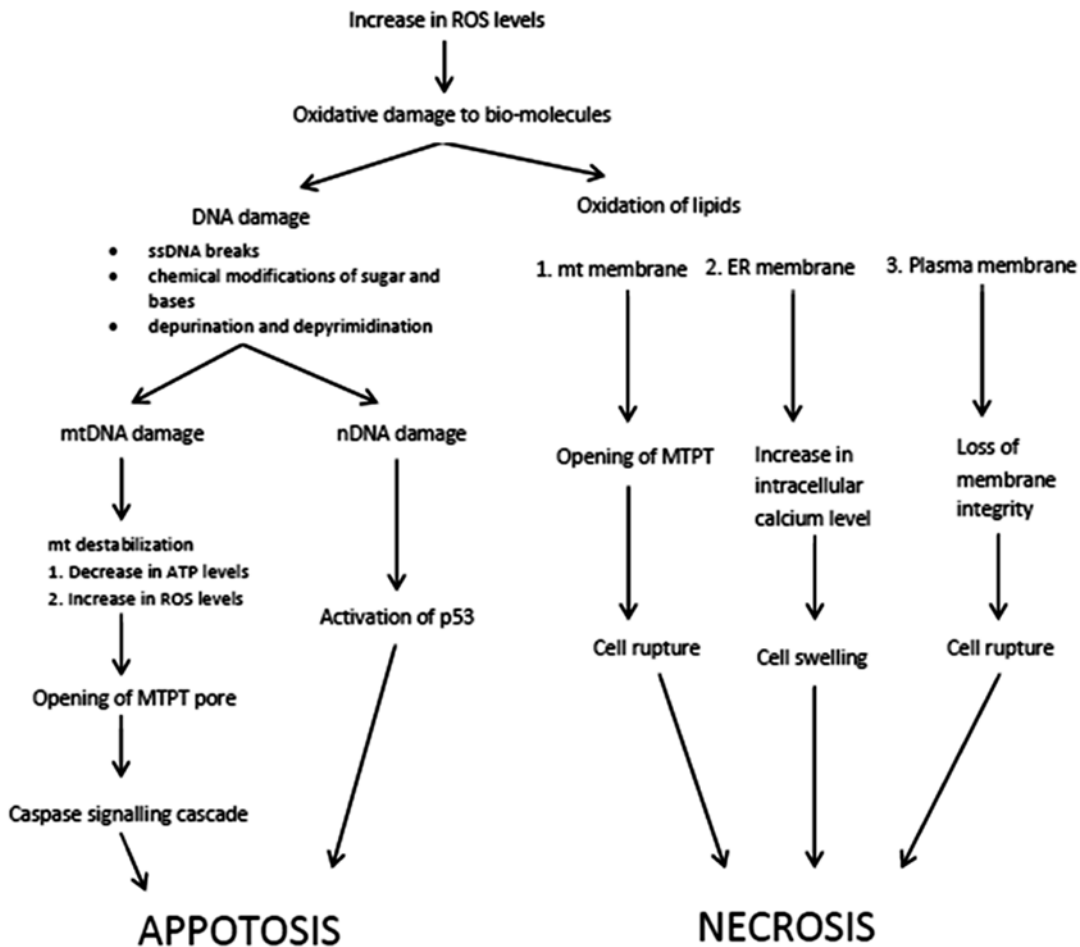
Increase in ROS levels

Oxidative damage to bio-molecules

DNA damage

- ssDNA breaks
- chemical modifications of sugar and bases
- depurination and depyrimidination

Oxidation of lipids

1. mt membrane

2. ER membrane

3. Plasma membrane

mtDNA damage

nDNA damage

Opening of MTPT

Increase in intracellular calcium level

Loss of membrane integrity

mt destabilization
1. Decrease in ATP levels
2. Increase in ROS levels

Activation of p53

Cell rupture

Cell swelling

Cell rupture

Opening of MTPT pore

Caspase signalling cascade

APPOTOSIS

NECROSIS